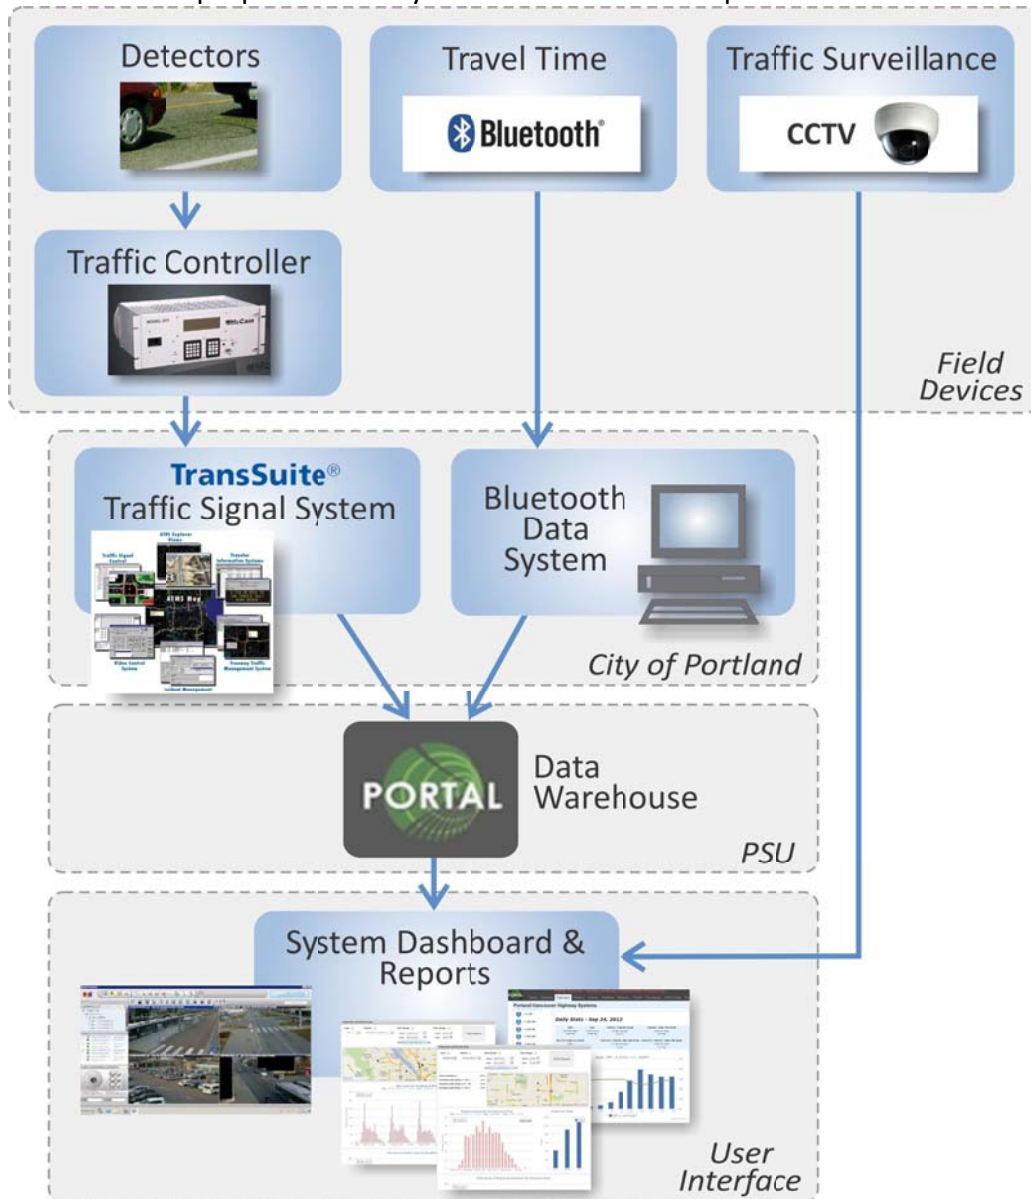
Detectors

Travel Time

Bluetooth

Traffic Surveillance

CCTV

Traffic Controller

Field Devices

TransSuite®
Traffic Signal System

Bluetooth Data System

City of Portland

PORTAL

Data Warehouse

PSU

System Dashboard & Reports

Portland-Vancouver Highway System

Daily Stats - Sep 24, 2012

User Interface